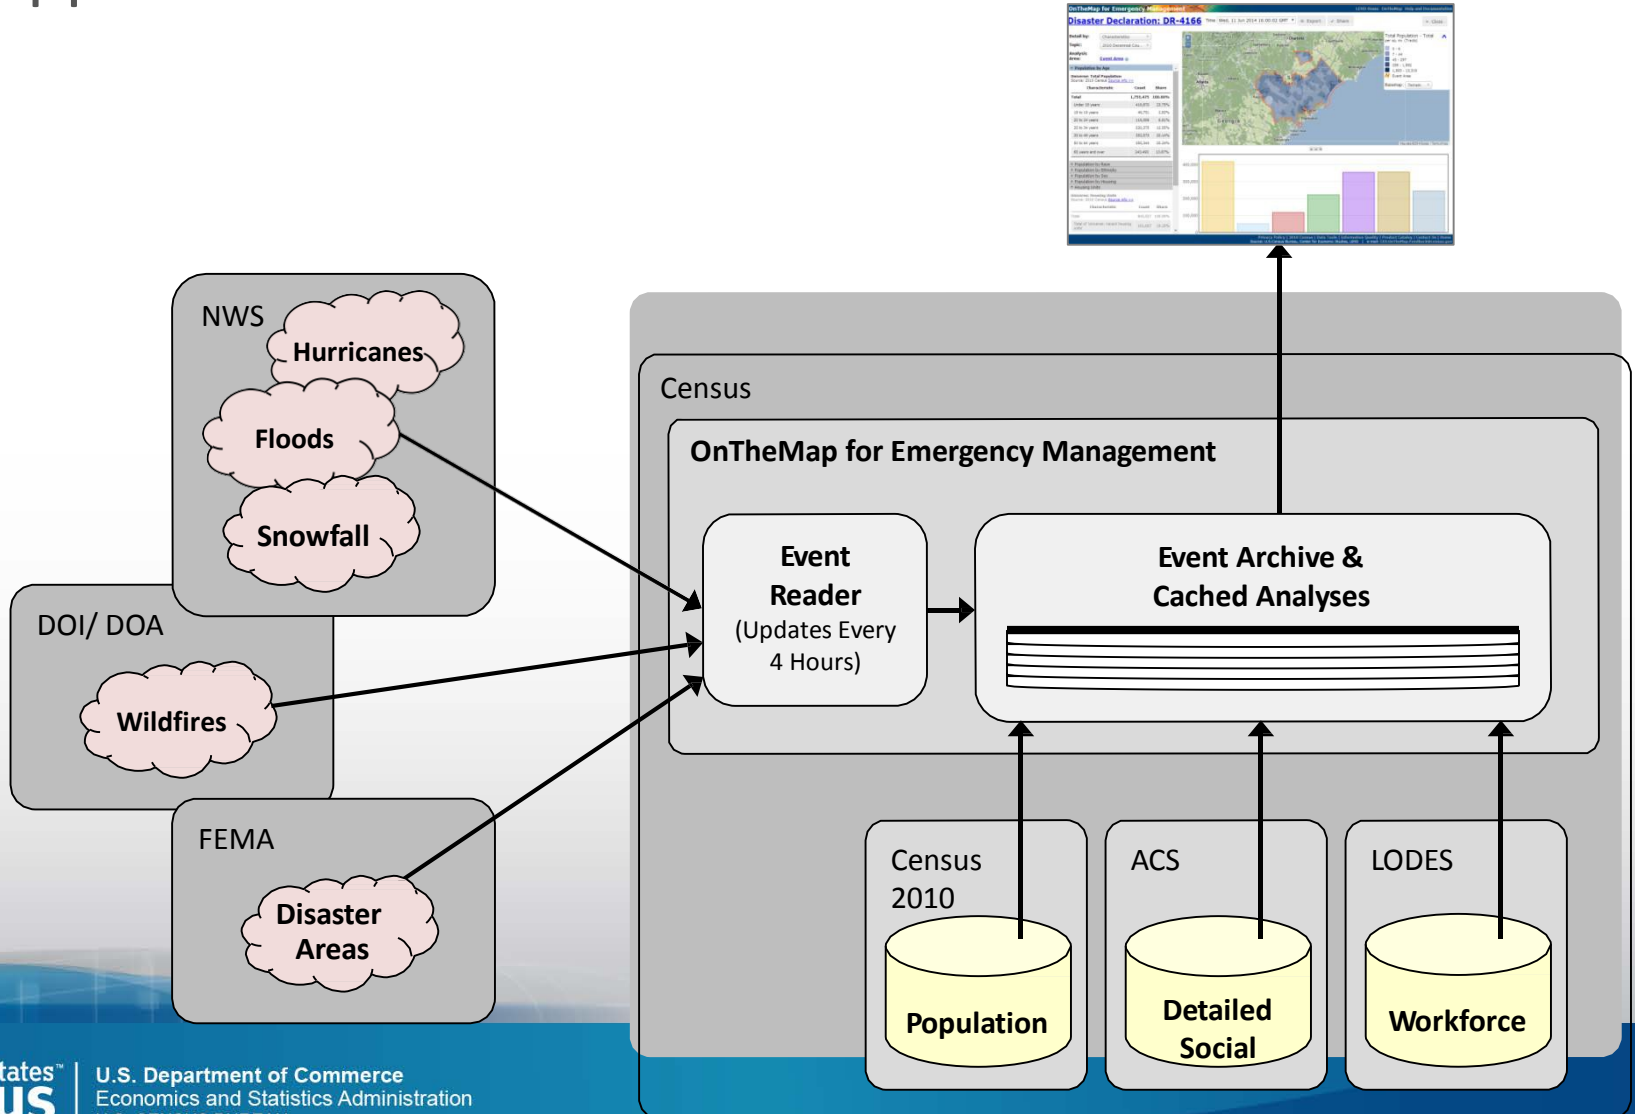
OnTheMap for Emergency Management

Disaster Declaration: DR-4166

NWS

Hurricanes

Floods

Snowfall

DOI/ DOA

Wildfires

FEMA

Disaster Areas

Census

OnTheMap for Emergency Management

Event Reader (Updates Every 4 Hours)

Event Archive & Cached Analyses

Census 2010

Population

ACS

Detailed Social

LODES

Workforce

tates™
US

U.S. Department of Commerce
Economics and Statistics Administration